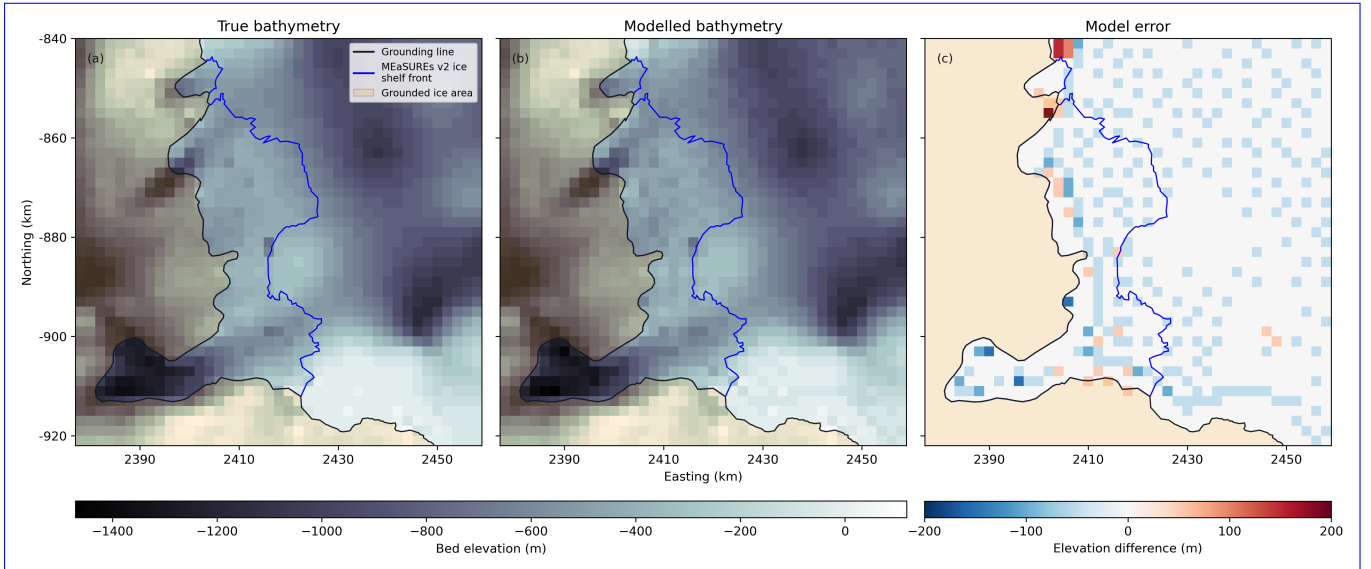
True bathymetry

Modelled bathymetry

Model error

(a)

(b)

(c)

Grounding line
MEaSUREs v2 ice shelf front
Grounded ice area

Northing (km)

-840
-860
-880
-900
-920

2390 2410 2430 2450

2390 2410 2430 2450

2390 2410 2430 2450

Easting (km)

−1400 −1200 −1000 −800 −600 −400 −200 0

Bed elevation (m)

−200 −100 0 100 200

Elevation difference (m)